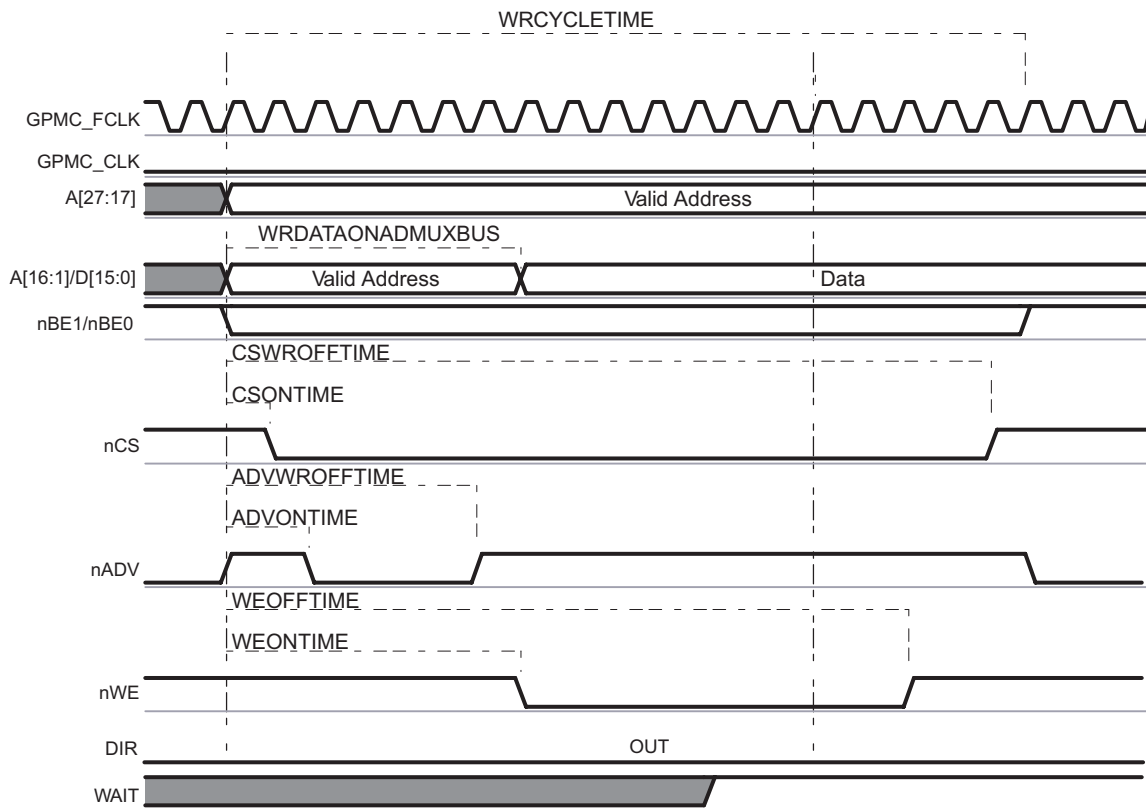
WRCYCLETIME

GPMC_FCLK
GPMC_CLK
A[27:17]
Valid Address
WRDATAONADMUXBUS
A[16:1]/D[15:0]
Valid Address
Data
nBE1/nBE0
CSWROFFTIME
CSONTIME
nCS
ADVWROFFTIME
ADVONTIME
nADV
WEOFFTIME
WEONTIME
nWE
DIR
OUT
WAIT